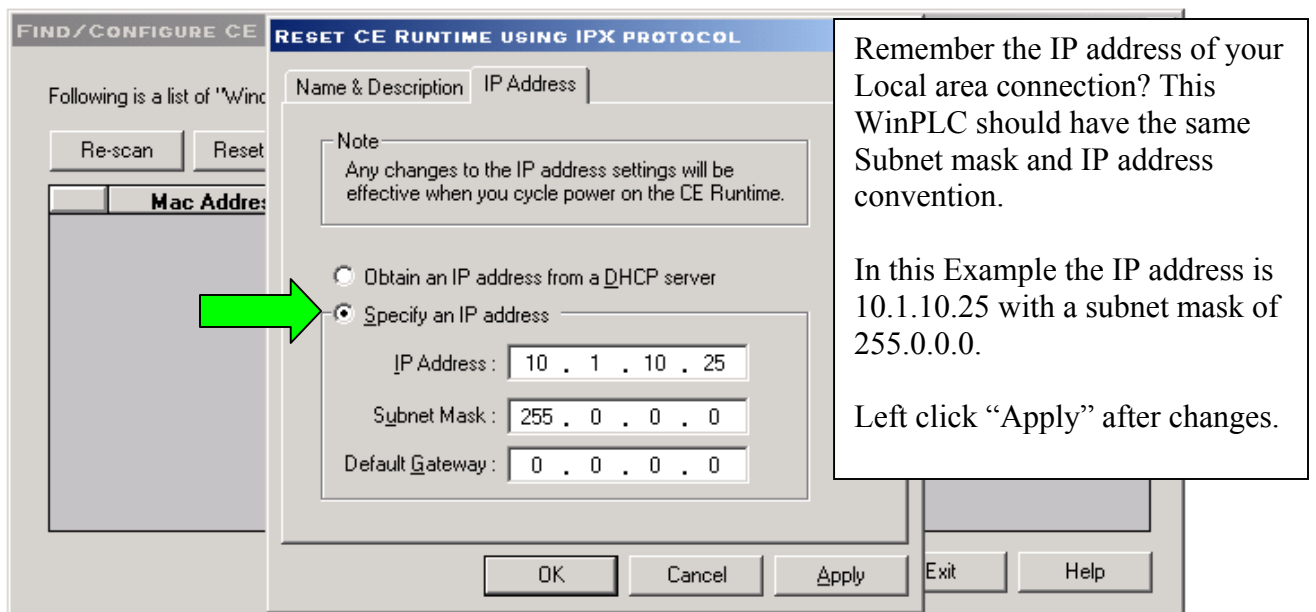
FIND/CONFIGURE CE

Following is a list of "Winc

Re-scan

Reset

Mac Addres

RESET CE RUNTIME USING IPX PROTOCOL

Name & Description

IP Address

Note

Any changes to the IP address settings will be effective when you cycle power on the CE Runtime.

Obtain an IP address from a DHCP server

Specify an IP address

IP Address : 10 . 1 . 10 . 25

Subnet Mask : 255 . 0 . 0 . 0

Default Gateway : 0 . 0 . 0 . 0

OK

Cancel

Apply

Exit

Help

Remember the IP address of your Local area connection? This WinPLC should have the same Subnet mask and IP address convention.

In this Example the IP address is 10.1.10.25 with a subnet mask of 255.0.0.0.

Left click "Apply" after changes.